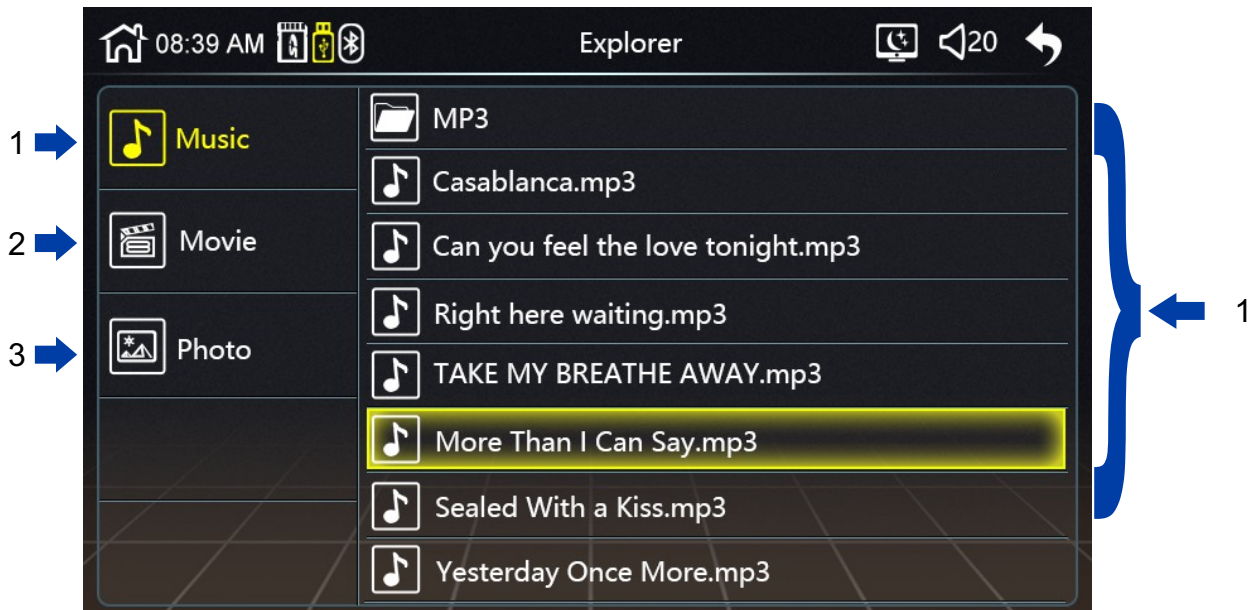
08:39 AM
Explorer
20

1
Music
2
Movie
3
Photo

MP3
Casablanca.mp3
Can you feel the love tonight.mp3
Right here waiting.mp3
TAKE MY BREATHE AWAY.mp3
More Than I Can Say.mp3
Sealed With a Kiss.mp3
Yesterday Once More.mp3

1